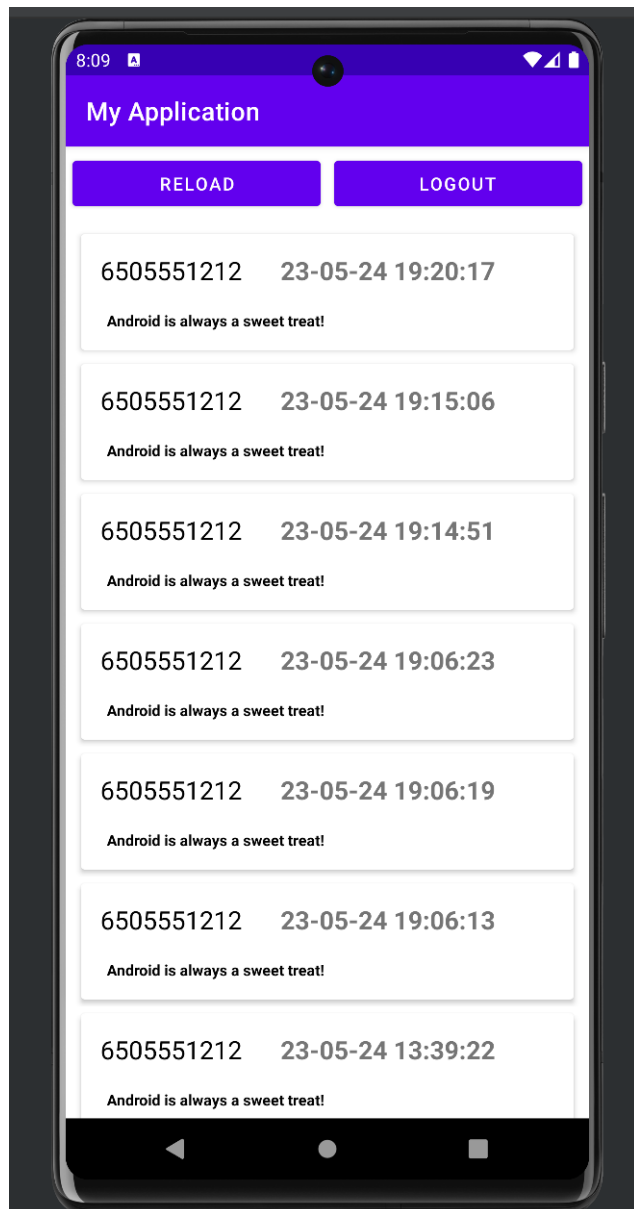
8:09

My Application

RELOAD

LOGOUT

6505551212 23-05-24 19:20:17

Android is always a sweet treat!

6505551212 23-05-24 19:15:06

Android is always a sweet treat!

6505551212 23-05-24 19:14:51

Android is always a sweet treat!

6505551212 23-05-24 19:06:23

Android is always a sweet treat!

6505551212 23-05-24 19:06:19

Android is always a sweet treat!

6505551212 23-05-24 19:06:13

Android is always a sweet treat!

6505551212 23-05-24 13:39:22

Android is always a sweet treat!